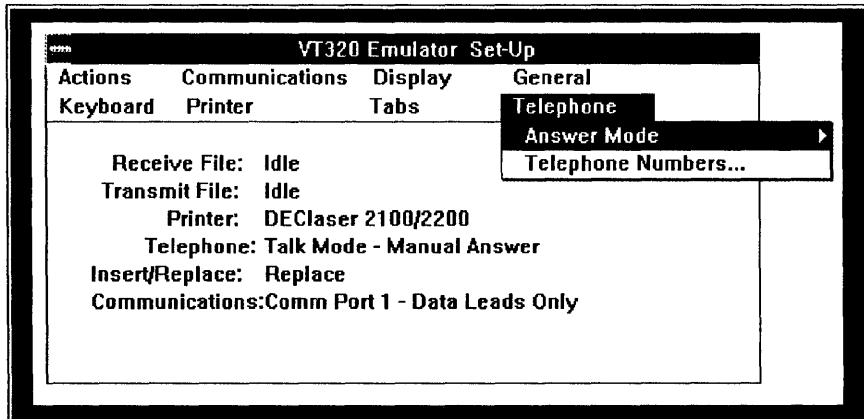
VT320 Emulator Set-Up

Actions Communications Display General
Keyboard Printer Tabs Telephone

Answer Mode
Telephone Numbers...

Receive File: Idle
Transmit File: Idle
Printer: DEClaser 2100/2200
Telephone: Talk Mode - Manual Answer
Insert/Replace: Replace
Communications:Comm Port 1 - Data Leads Only